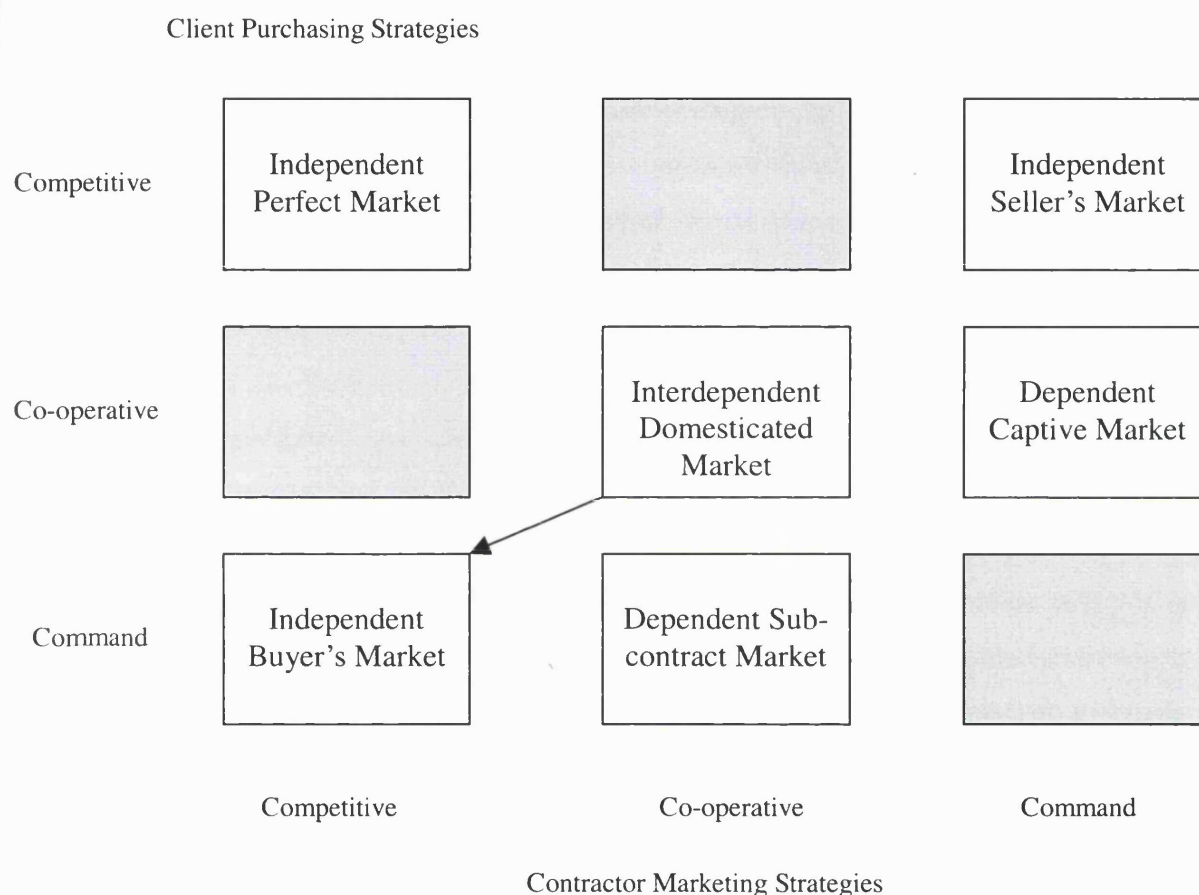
Client Purchasing Strategies

Competitive

Independent Perfect Market

Independent Seller's Market

Co-operative

Interdependent Domesticated Market

Dependent Captive Market

Command

Independent Buyer's Market

Dependent Subcontract Market

Competitive

Co-operative

Command

Contractor Marketing Strategies